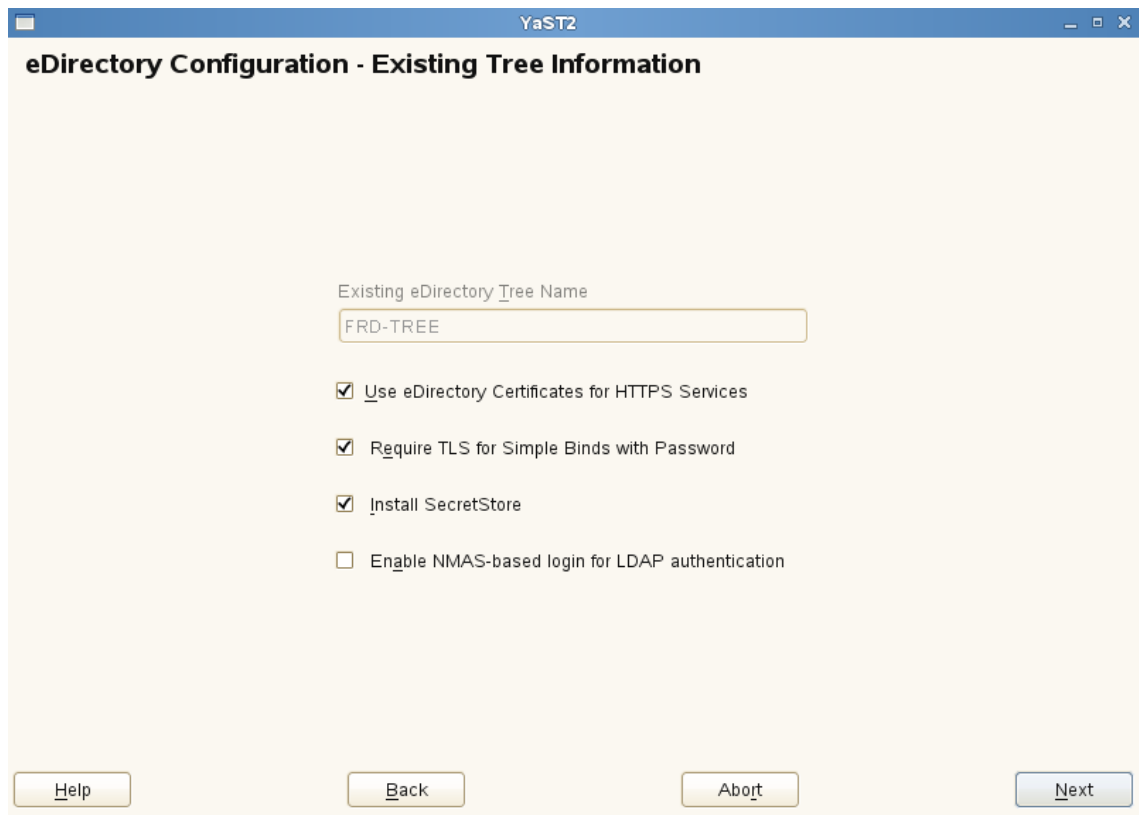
YaST2

eDirectory Configuration - Existing Tree Information

Existing eDirectory Tree Name

FRD-TREE

Use eDirectory Certificates for HTTPS Services

Require TLS for Simple Binds with Password

Install SecretStore

Enable NMAS-based login for LDAP authentication

Help

Back

Abort

Next